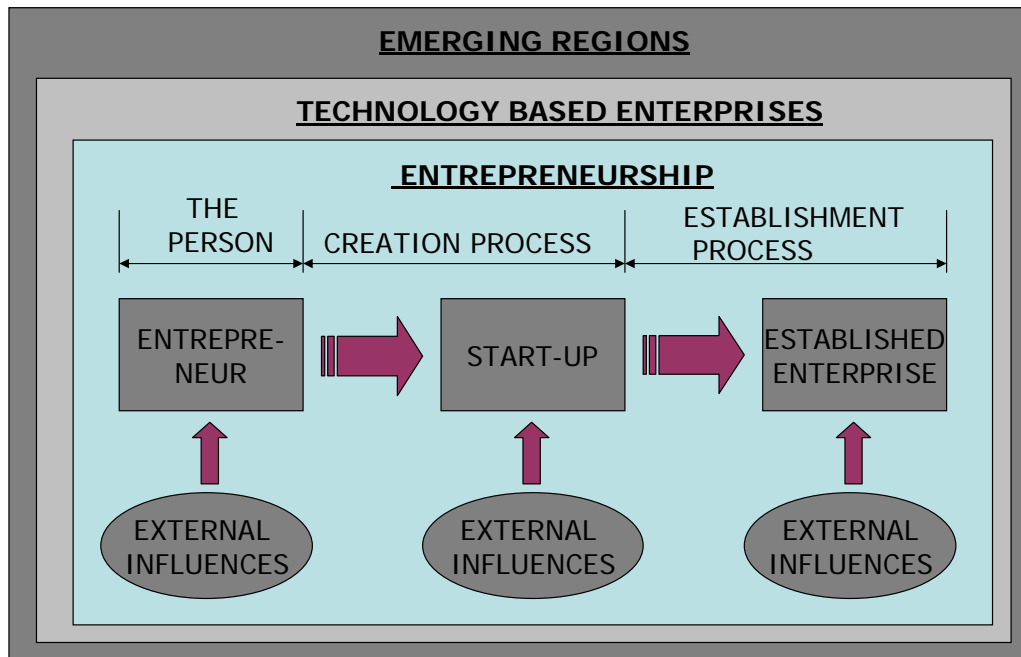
EMERGING REGIONS

TECHNOLOGY BASED ENTERPRISES

ENTREPRENEURSHIP

THE PERSON

CREATION PROCESS

ESTABLISHMENT PROCESS

ENTREPRENEUR

START-UP

ESTABLISHED ENTERPRISE

EXTERNAL INFLUENCES

EXTERNAL INFLUENCES

EXTERNAL INFLUENCES